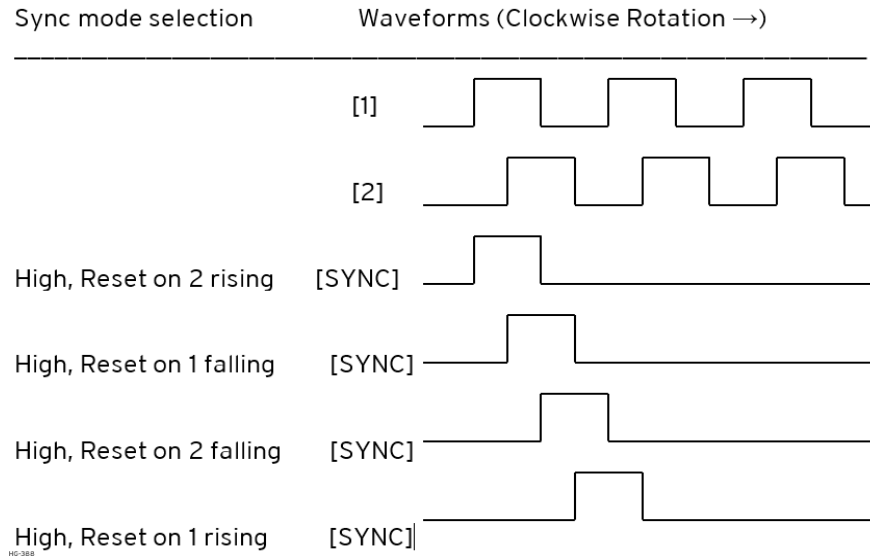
Sync mode selection Waveforms (Clockwise Rotation →)

[1]

[2]

High, Reset on 2 rising [SYNC]

High, Reset on 1 falling [SYNC]

High, Reset on 2 falling [SYNC]

High, Reset on 1 rising [SYNC]

HG-388